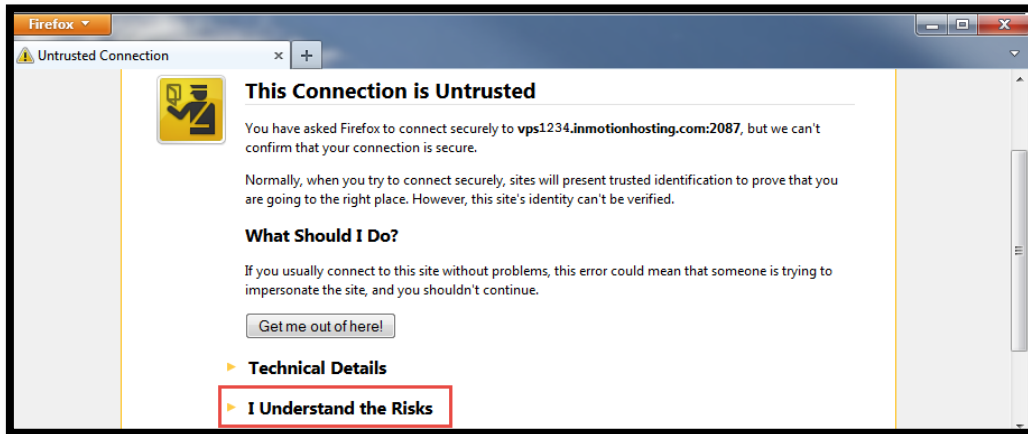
Firefox

Untrusted Connection

This Connection is Untrusted

You have asked Firefox to connect securely to vps1234.inmotionhosting.com:2087, but we can't confirm that your connection is secure.

Normally, when you try to connect securely, sites will present trusted identification to prove that you are going to the right place. However, this site's identity can't be verified.

What Should I Do?

If you usually connect to this site without problems, this error could mean that someone is trying to impersonate the site, and you shouldn't continue.

Get me out of here!

Technical Details

I Understand the Risks